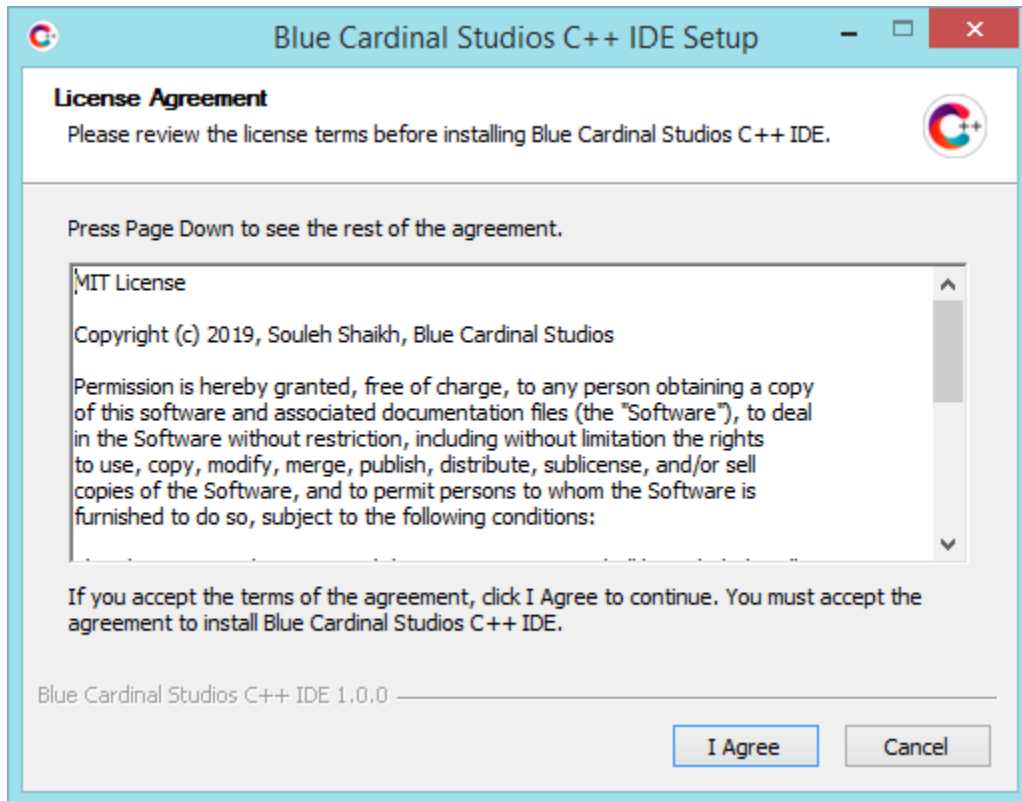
Blue Cardinal Studios C++ IDE Setup

License Agreement
Please review the license terms before installing Blue Cardinal Studios C++ IDE.

Press Page Down to see the rest of the agreement.

MIT License

Copyright (c) 2019, Souleh Shaikh, Blue Cardinal Studios

Permission is hereby granted, free of charge, to any person obtaining a copy of this software and associated documentation files (the "Software"), to deal in the Software without restriction, including without limitation the rights to use, copy, modify, merge, publish, distribute, sublicense, and/or sell copies of the Software, and to permit persons to whom the Software is furnished to do so, subject to the following conditions:

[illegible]

If you accept the terms of the agreement, click I Agree to continue. You must accept the agreement to install Blue Cardinal Studios C++ IDE.

Blue Cardinal Studios C++ IDE 1.0.0

I Agree
Cancel